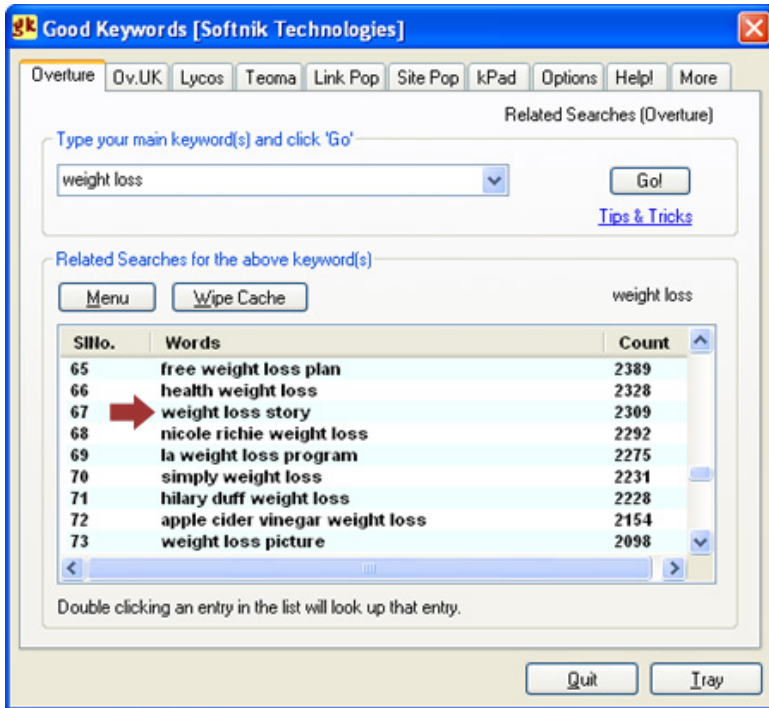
gk Good Keywords [Softnik Technologies]

Overture | Ov.UK | Lycos | Teoma | Link Pop | Site Pop | kPad | Options | Help! | More

Related Searches (Overture)

Type your main keyword(s) and click 'Go'

weight loss

Go!

Tips & Tricks

Related Searches for the above keyword(s)

Menu | Wipe Cache

weight loss

| SlNo. | Words | Count |
|---|---|---|
| 65 | free weight loss plan | 2389 |
| 66 | health weight loss | 2328 |
| 67 | weight loss story | 2309 |
| 68 | nicole richie weight loss | 2292 |
| 69 | la weight loss program | 2275 |
| 70 | simply weight loss | 2231 |
| 71 | hilary duff weight loss | 2228 |
| 72 | apple cider vinegar weight loss | 2154 |
| 73 | weight loss picture | 2098 |

Double clicking an entry in the list will look up that entry.

Quit | Tray